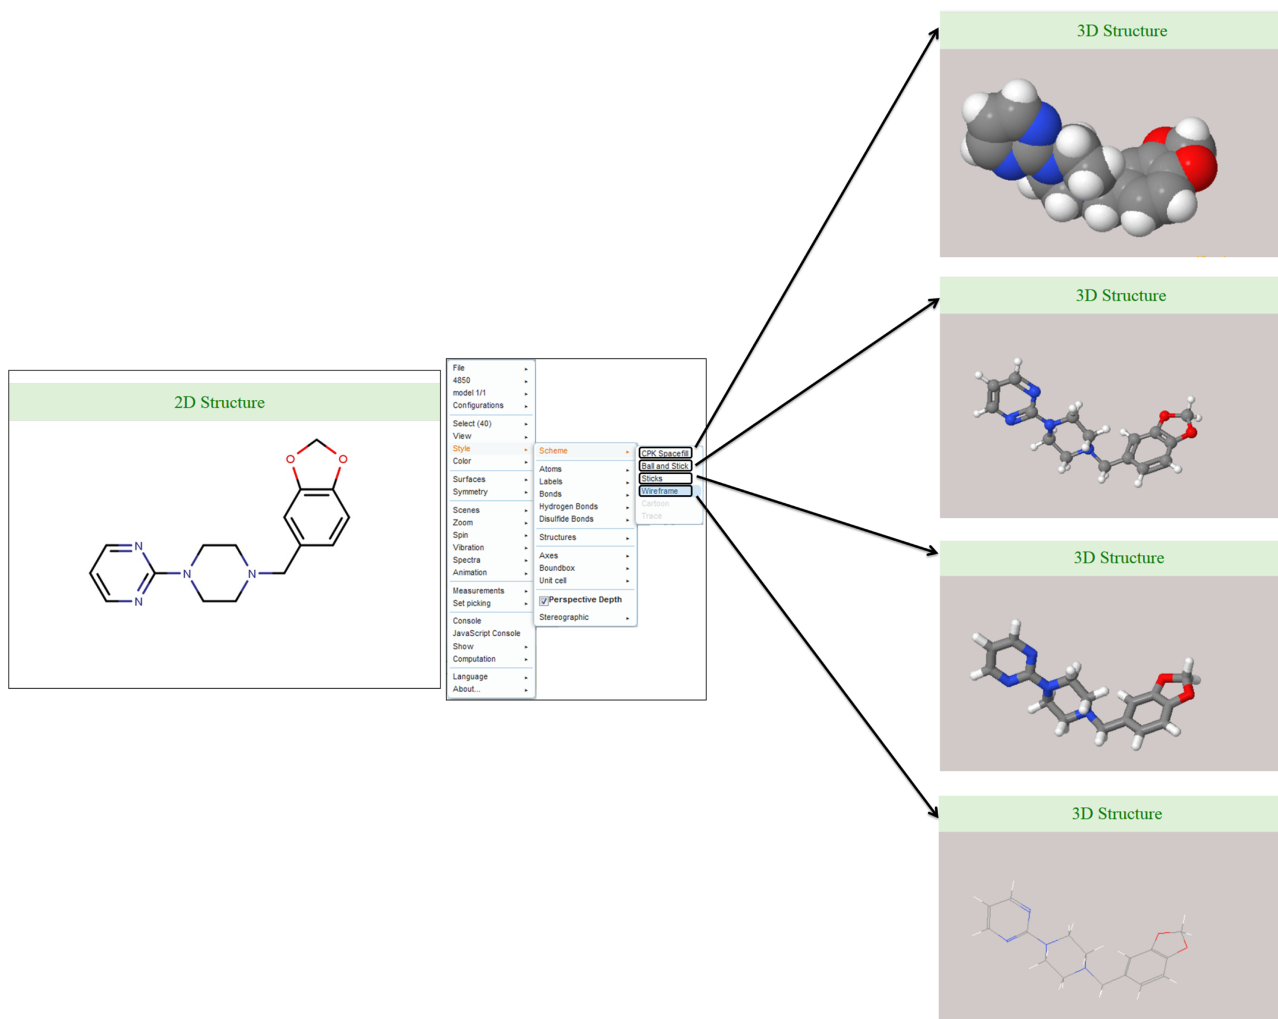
2D Structure

O O N N N N

File
4850
model 1/1
Configurations
Select (40)
View
Style
Color
Surfaces
Symmetry
Scenes
Zoom
Spin
Vibration
Spectra
Animation
Measurements
Set picking
Console
JavaScript Console
Show
Computation
Language
About...

Scheme
Atoms
Labels
Bonds
Hydrogen Bonds
Disulfide Bonds
Structures
Axes
Boundbox
Unit cell
Perspective Depth
Stereographic

CPK Spacefill
Ball and Stick
Sticks
Wireframe
Cartoon
Trace

3D Structure

3D Structure

3D Structure

3D Structure